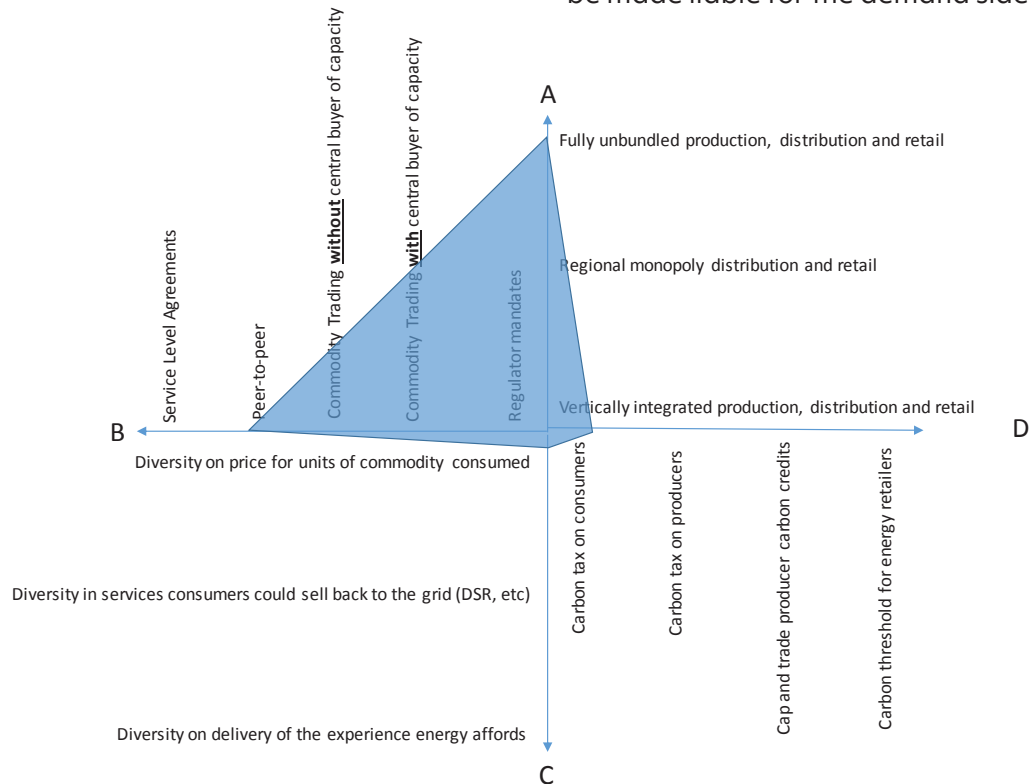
be made liable for the demand side

A

Fully unbundled production, distribution and retail

Regional monopoly distribution and retail

Vertically integrated production, distribution and retail

Service Level Agreements

Peer-to-peer

Commodity Trading **without** central buyer of capacity

Commodity Trading **with** central buyer of capacity

Regulator mandates

B

D

Diversity on price for units of commodity consumed

Diversity in services consumers could sell back to the grid (DSR, etc)

Diversity on delivery of the experience energy affords

Carbon tax on consumers

Carbon tax on producers

Cap and trade producer carbon credits

Carbon threshold for energy retailers

C